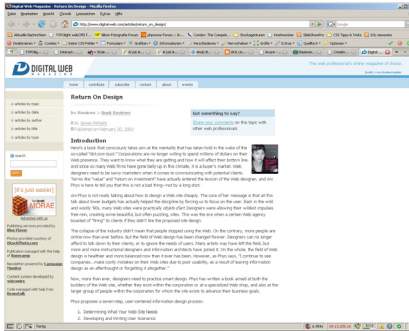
Digital Web Magazine - Return On Design - Mozilla Firefox

Datei Bearbeiten Ansicht Chronik Lesezeichen Extras Hilfe

http://www.digital-web.com/articles/return_on_design/

DIGITAL WEB MAGAZINE

The web professional's online magazine of choice.

home contribute subscribe contact about events

» articles by topic
» articles by date
» articles by author
» articles by title

search

Return On Design

In: Reviews > Book Reviews

By Jason Kirby
Published on February 10, 2003

got something to say?

Share your comments on this topic with other web professionals

Introduction

Here's a book that consciously takes aim at the mentality that has taken hold in the wake of the so-called "dot-com bust." Corporations are no longer willing to spend millions of dollars on their Web presence. They want to know what they are getting and how it will affect their bottom line, and since so many Web firms have gone belly-up in this climate, it is a buyer's market. Web designers need to be savvy marketers when it comes to communicating with potential clients. Terms like "value" and "return on investment" have actually entered the lexicon of the Web designer, and Ann Pruys is here to tell you that this is not a bad thing—not by a long shot.

Ann Pruys is not really talking about how to design a Web site cheaply. The core of her message is that all the talk about lower budgets has actually helped the discipline by forcing us to focus on the user. Back in the wild and wooly '90s, many Web sites were practically stylish gifts? Designers were allowing their wildest impulses free rein, creating some beautiful, but often puzzling, sites. This was the era when a certain Web agency boasted of "firing" its clients if they didn't like the proposed site design.

The collapse of the industry didn't mean that people stopped using the Web. On the contrary, more people are online now than ever before. But the field of Web design has been changed forever. Designers can no longer afford to talk down to their clients, or to ignore the needs of users. Plain artists may have left the field, but more and more instructional designers and information architects have joined in. On the whole, the field of Web design is healthier and more balanced now than it ever has been. However, as Pruys says, "Continue to see companies...make costly mistakes on their Web sites due to poor usability, as a result of leaving information design as an afterthought or forgetting it altogether."

Now, more than ever, designers need to practice smart design. Pruys has written a book aimed at both the builders of the Web site, whether they work within the corporation or at a specialized Web shop, and also at the larger group of people within the corporation for whom the site exists to advance their business goals.

Pruys proposes a seven-step, user-centered information design process:

1. Determining What Your Web Site Needs
2. Developing and Writing User Scenarios

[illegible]

It's Just Easier!
MORAE
Advertise with us

Publishing services provided by Mike Plomer
Hosting provided courtesy of BlackShore.com
Publication managed with the help of Basecamp
Newsletter powered by Campaign Monitor
Content syndicated by AddThis
Code managed with help from Beanstalk

Fertig